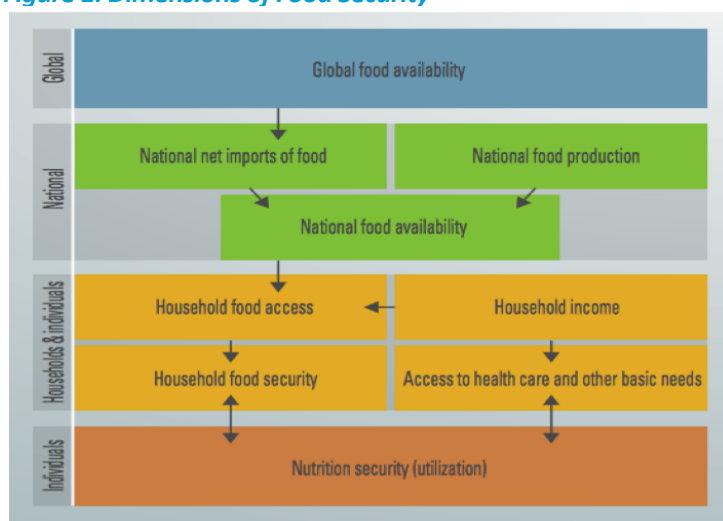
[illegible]

Global

Global food availability

National

National net imports of food

National food production

National food availability

Households & individuals

Household food access

Household income

Household food security

Access to health care and other basic needs

Individuals

Nutrition security (utilization)